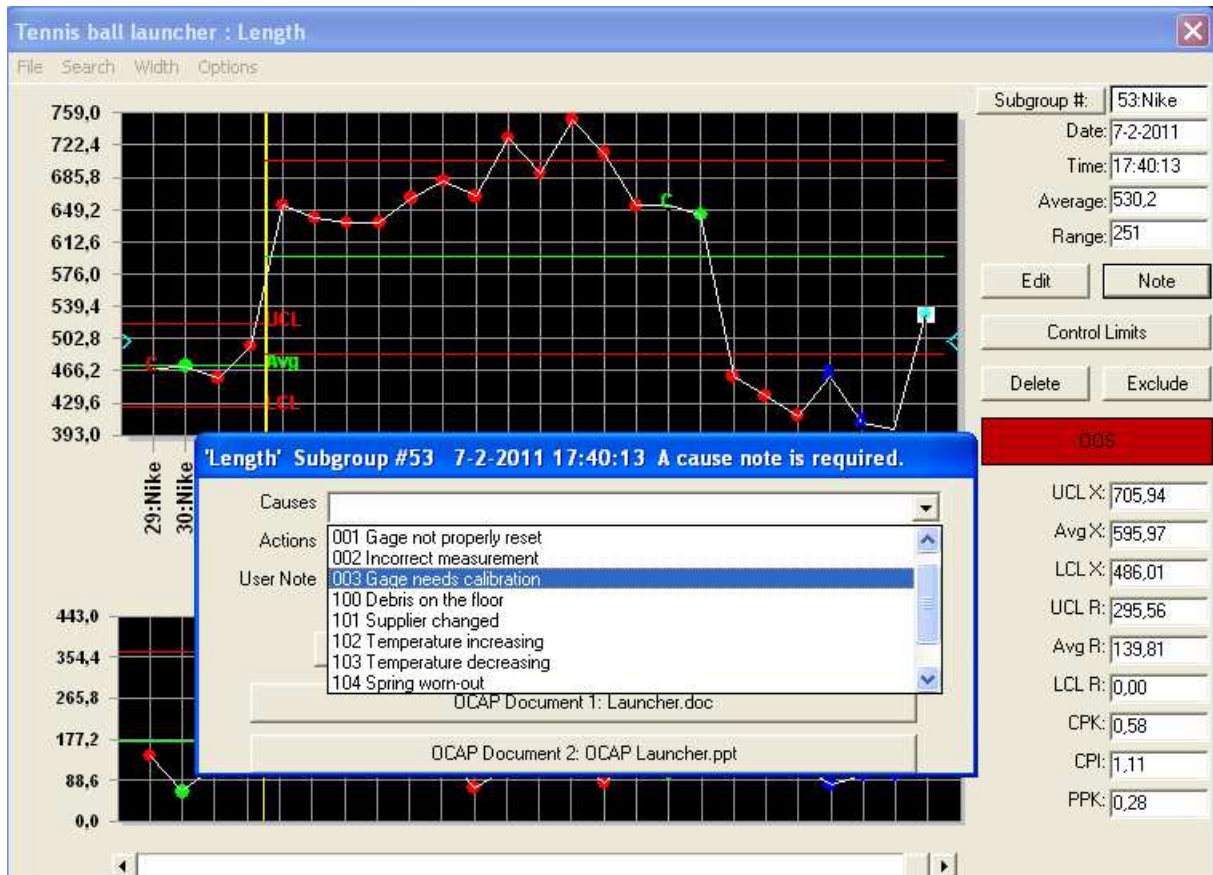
Tennis ball launcher : Length

File Search Width Options

759,0
722,4
685,8
649,2
612,6
576,0
539,4
502,8
466,2
429,6
393,0

UCL
Avg
LCL
C
C

29:Nike
30:Nike

443,0
354,4
265,8
177,2
88,6
0,0

Subgroup #: 53:Nike
Date: 7-2-2011
Time: 17:40:13
Average: 530,2
Range: 251

Edit
Note
Control Limits
Delete
Exclude

OOS

UCL X: 705,94
Avg X: 595,97
LCL X: 486,01
UCL R: 295,56
Avg R: 139,81
LCL R: 0,00
CPK: 0,58
CPI: 1,11
PPK: 0,28

'Length' Subgroup #53 7-2-2011 17:40:13 A cause note is required.

Causes
Actions
User Note

001 Gage not properly reset
002 Incorrect measurement
003 Gage needs calibration
100 Debris on the floor
101 Supplier changed
102 Temperature increasing
103 Temperature decreasing
104 Spring worn-out

OCAP Document 1: Launcher.doc

OCAP Document 2: OCAP Launcher.ppt